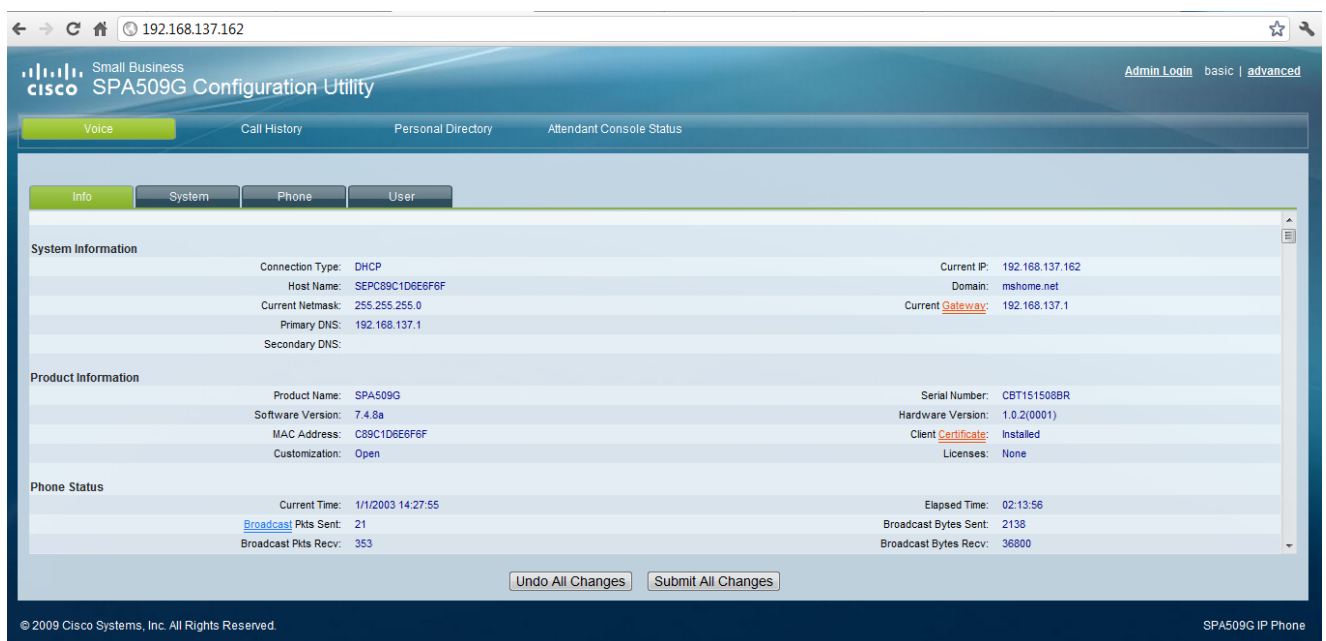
192.168.137.162

Small Business
cisco SPA509G Configuration Utility

Admin Login basic | advanced

Voice | Call History | Personal Directory | Attendant Console Status

Info | System | Phone | User

System Information

Connection Type: DHCP
Current IP: 192.168.137.162
Host Name: SEPC89C1D6E6F6F
Domain: mshome.net
Current Netmask: 255.255.255.0
Current Gateway: 192.168.137.1
Primary DNS: 192.168.137.1
Secondary DNS:

Product Information

Product Name: SPA509G
Serial Number: CBT151508BR
Software Version: 7.4.8a
Hardware Version: 1.0.2(0001)
MAC Address: C89C1D6E6F6F
Client Certificate: Installed
Customization: Open
Licenses: None

Phone Status

Current Time: 1/1/2003 14:27:55
Elapsed Time: 02:13:56
Broadcast Pkts Sent: 21
Broadcast Bytes Sent: 2138
Broadcast Pkts Recv: 353
Broadcast Bytes Recv: 36800

Undo All Changes | Submit All Changes

© 2009 Cisco Systems, Inc. All Rights Reserved.

SPA509G IP Phone